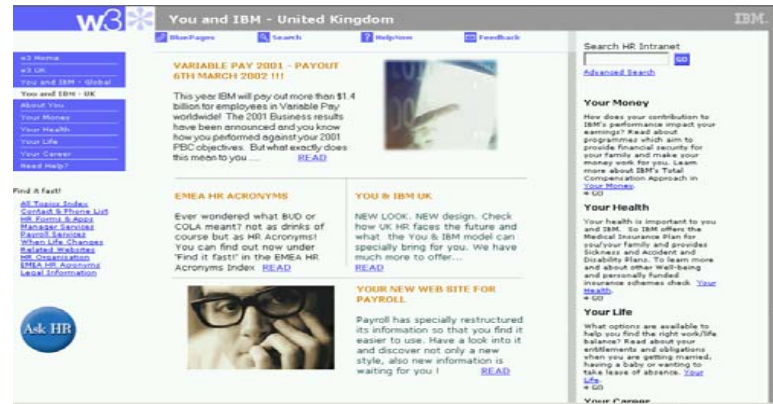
w3 You and IBM - United Kingdom IBM.

BluePages Search HelpNow Feedback

w3 Home
w3 UK
You and IBM - Global
You and IBM - UK
About You
Your Money
Your Health
Your Life
Your Career
Need Help?

Find it fast!
All Topics Index
Contact & Phone List
HR Forms & Apps
Manager Services
Payroll Services
When Life Changes
Related Websites
HR Organisation
EMEA HR Acronyms
Legal Information

Ask HR

VARIABLE PAY 2001 - PAYOUT 6TH MARCH 2002 !!!

This year IBM will pay out more than $1.4 billion for employees in Variable Pay worldwide! The 2001 Business results have been announced and you know how you performed against your 2001 PBC objectives. But what exactly does this mean to you ... READ

EMEA HR ACRONYMS

Ever wondered what BUD or COLA meant? not as drinks of course but as HR Acronyms! You can find out now under "Find it fast!" in the EMEA HR Acronyms Index READ

YOU & IBM UK

NEW LOOK. NEW design. Check how UK HR faces the future and what the You & IBM model can specially bring for you. We have much more to offer... READ

YOUR NEW WEB SITE FOR PAYROLL

Payroll has specially restructured its information so that you find it easier to use. Have a look into it and discover not only a new style, also new information is waiting for you ! READ

Search HR Intranet
GO
Advanced Search

Your Money
How does your contribution to IBM's performance impact your earnings? Read about programmes which aim to provide financial security for your family and make your money work for you. Learn more about IBM's Total Compensation Approach in Your Money.
GO

Your Health
Your health is important to you and IBM. So IBM offers the Medical Insurance Plan for you/your family and provides Sickness and Accident and Disability Plans. To learn more and about other Well-being and personally funded insurance schemes check Your Health.
GO

Your Life
What options are available to help you find the right work/life balance? Read about your entitlements and obligations when you are getting married, having a baby or wanting to take leave of absence. Your Life.
GO

Your Career